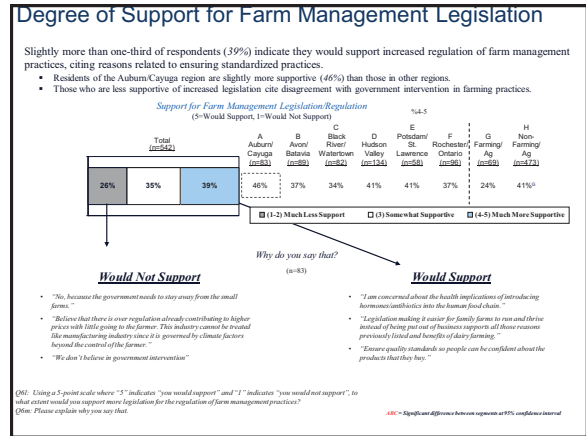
Degree of Support for Farm Management Legislation

Slightly more than one-third of respondents (39%) indicate they would support increased regulation of farm management practices, citing reasons related to ensuring standardized practices.

- Residents of the Auburn/Cayuga region are slightly more supportive (46%) than those in other regions.
- Those who are less supportive of increased legislation cite disagreement with government intervention in farming practices.

Support for Farm Management Legislation/Regulation
(5=Would Support, 1=Would Not Support)

%4-5

| Total (n=542) | | | A Auburn/ Cayuga (n=83) | B Avon/ Batavia (n=89) | C Black River/ Watertown (n=82) | D Hudson Valley (n=134) | E Potsdam/ St. Lawrence (n=58) | F Rochester/ Ontario (n=96) | G Farming/ Ag (n=69) | H Non-Farming/ Ag (n=473) |
|---|---|---|---|---|---|---|---|---|---|---|
| 26% | 35% | 39% | 46% | 37% | 34% | 41% | 41% | 37% | 24% | 41%$^G$ |

(1-2) Much Less Support (3) Somewhat Supportive (4-5) Much More Supportive

Why do you say that?
(n=83)

Would Not Support

- "No, because the government needs to stay away from the small farms."
- "Believe that there is over regulation already contributing to higher prices with little going to the farmer. This industry cannot be treated like manufacturing industry since it is governed by climate factors beyond the control of the farmer."
- "We don't believe in government intervention"

Would Support

- "I am concerned about the health implications of introducing hormones/antibiotics into the human food chain."
- "Legislation making it easier for family farms to run and thrive instead of being put out of business supports all those reasons previously listed and benefits of dairy farming."
- "Ensure quality standards so people can be confident about the products that they buy."

Q6l: Using a 5-point scale where "5" indicates "you would support" and "1" indicates "you would not support", to what extent would you support more legislation for the regulation of farm management practices?
Q6m: Please explain why you say that.

ABC = Significant difference between segments at 95% confidence interval